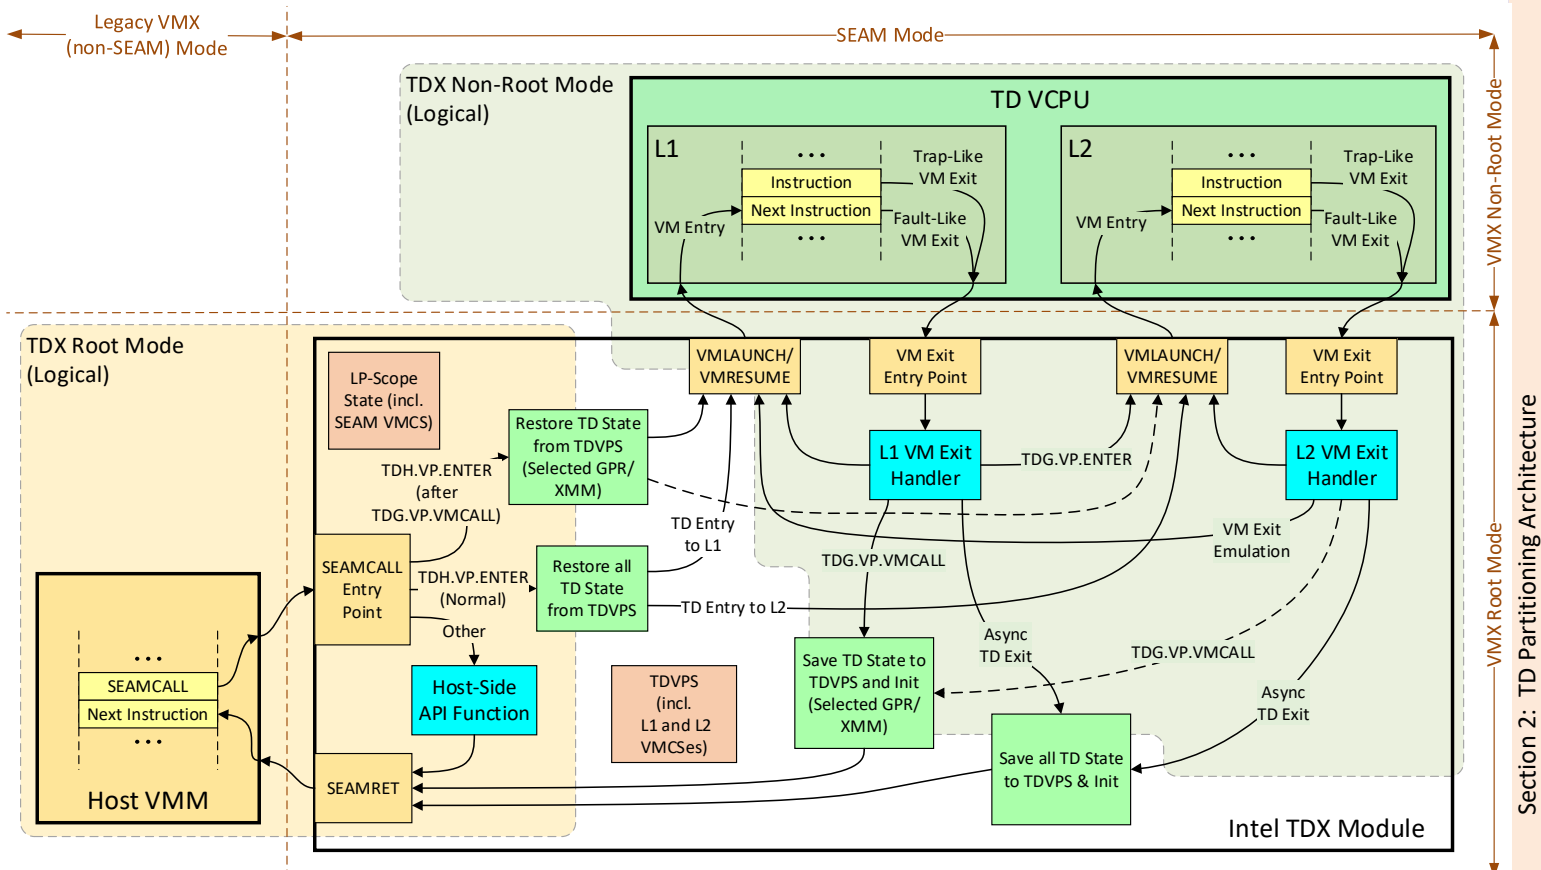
Legacy VMX (non-SEAM) Mode

SEAM Mode

TDX Non-Root Mode (Logical)

TD VCPU

L1

...

Instruction

Next Instruction

...

Trap-Like VM Exit

VM Entry

Fault-Like VM Exit

L2

...

Instruction

Next Instruction

...

Trap-Like VM Exit

VM Entry

Fault-Like VM Exit

VMX Non-Root Mode

TDX Root Mode (Logical)

LP-Scope State (incl. SEAM VMCS)

Restore TD State from TDVPS (Selected GPR/ XMM)

VMLAUNCH/ VMRESUME

VM Exit Entry Point

VMLAUNCH/ VMRESUME

VM Exit Entry Point

TDH.VP.ENTER (after TDG.VP.VMCALL)

L1 VM Exit Handler

TDG.VP.ENTER

L2 VM Exit Handler

TD Entry to L1

VM Exit Emulation

SEAMCALL Entry Point

TDH.VP.ENTER (Normal)

Restore all TD State from TDVPS

TDG.VP.VMCALL

TD Entry to L2

Other

...

SEAMCALL

Next Instruction

...

Host VMM

Host-Side API Function

TDVPS (incl. L1 and L2 VMCSes)

Save TD State to TDVPS and Init (Selected GPR/ XMM)

Async TD Exit

TDG.VP.VMCALL

Async TD Exit

Save all TD State to TDVPS & Init

SEAMRET

Intel TDX Module

VMX Root Mode

Section 2: TD Partitioning Architecture